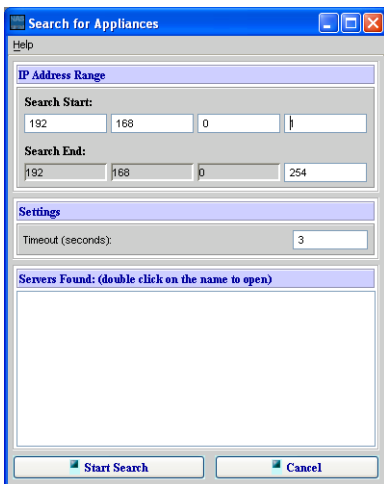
Search for Appliances

Help

IP Address Range

Search Start:

192
168
0
1

Search End:

192
168
0
254

Settings

Timeout (seconds):
3

Servers Found: (double click on the name to open)

Start Search
Cancel